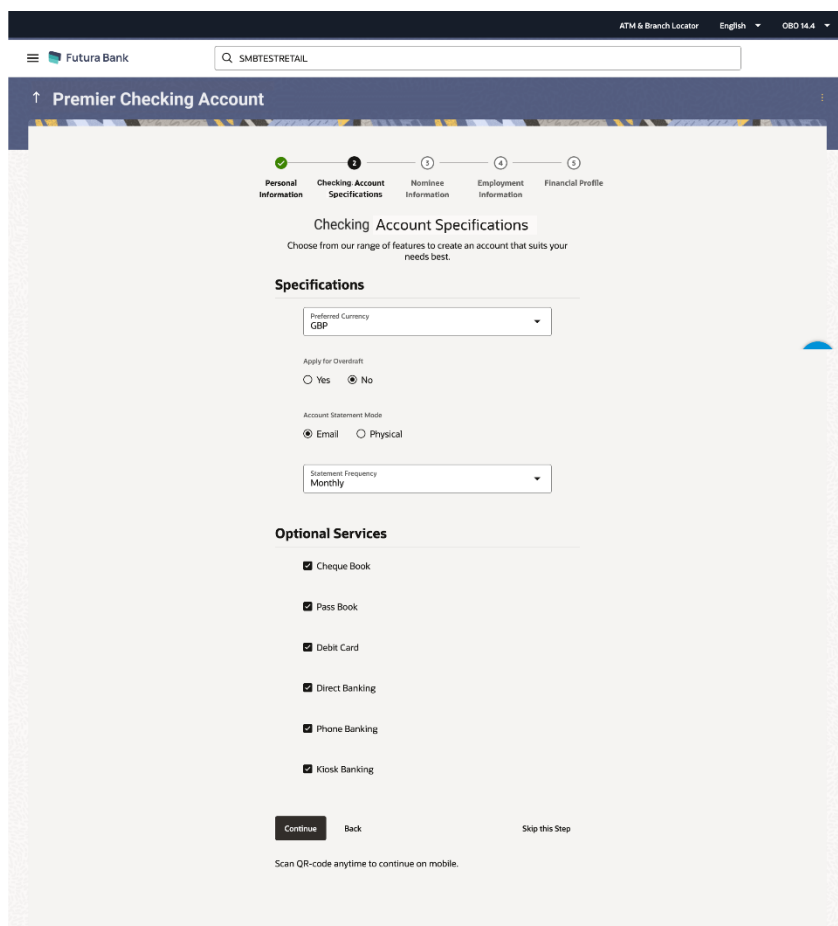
ATM & Branch Locator English OBO 14.4

Futura Bank

SMBTESTRETAIL

Premier Checking Account

2 3 4 5

Personal Information Checking Account Specifications Nominee Information Employment Information Financial Profile

Checking Account Specifications

Choose from our range of features to create an account that suits your needs best.

Specifications

Preferred Currency
GBP

Apply for Overdraft

Yes No

Account Statement Mode

Email Physical

Statement Frequency
Monthly

Optional Services

Cheque Book

Pass Book

Debit Card

Direct Banking

Phone Banking

Kiosk Banking

Continue Back Skip this Step

Scan QR-code anytime to continue on mobile.